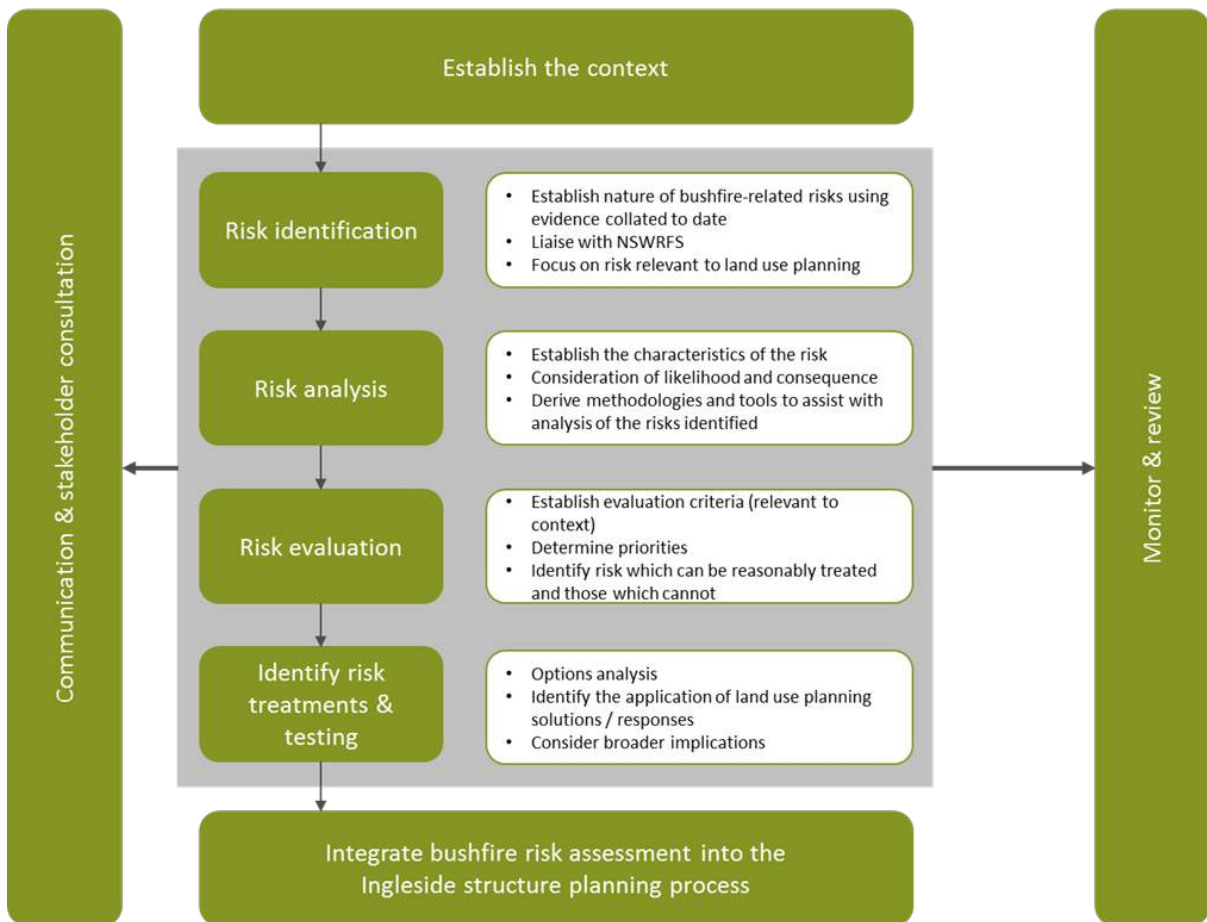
Communication & stakeholder consultation

Establish the context

Risk identification

- Establish nature of bushfire-related risks using evidence collated to date
- Liaise with NSWRFS
- Focus on risk relevant to land use planning

Risk analysis

- Establish the characteristics of the risk
- Consideration of likelihood and consequence
- Derive methodologies and tools to assist with analysis of the risks identified

Risk evaluation

- Establish evaluation criteria (relevant to context)
- Determine priorities
- Identify risk which can be reasonably treated and those which cannot

Identify risk treatments & testing

- Options analysis
- Identify the application of land use planning solutions / responses
- Consider broader implications

Integrate bushfire risk assessment into the Ingleside structure planning process

Monitor & review